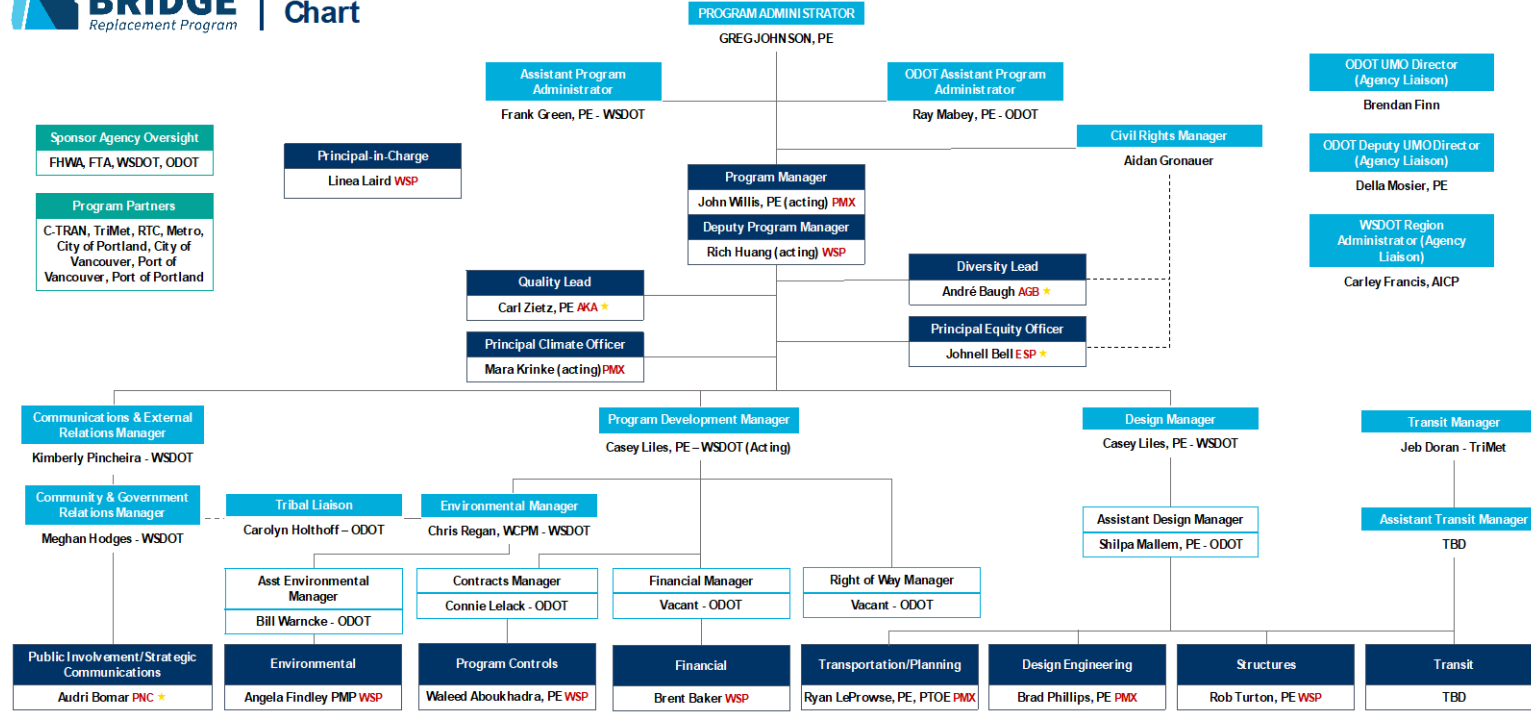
BRIDGE Replacement Program | Chart

PROGRAM ADMINISTRATOR
GREG JOHNSON, PE

Assistant Program Administrator
Frank Green, PE - WSDOT

ODOT Assistant Program Administrator
Ray Mabey, PE - ODOT

ODOT UMO Director (Agency Liaison)
Brendan Finn

ODOT Deputy UMO Director (Agency Liaison)
Della Mosier, PE

WSDOT Region Administrator (Agency Liaison)
Carley Francis, AICP

Sponsor Agency Oversight
FHWA, FTA, WSDOT, ODOT

Program Partners
C-TRAN, TriMet, RTC, Metro, City of Portland, City of Vancouver, Port of Vancouver, Port of Portland

Principal-in-Charge
Linea Laird WSP

Civil Rights Manager
Aidan Gronauer

Program Manager
John Willis, PE (acting) PMX

Deputy Program Manager
Rich Huang (acting) WSP

Quality Lead
Carl Zietz, PE AKA ★

Principal Climate Officer
Mara Krinke (acting) PMX

Diversity Lead
André Baugh AGB ★

Principal Equity Officer
Johnell Bell ESP ★

Communications & External Relations Manager
Kimberly Pincheira - WSDOT

Community & Government Relations Manager
Meghan Hodges - WSDOT

Tribal Liaison
Carolyn Holthoff – ODOT

Program Development Manager
Casey Liles, PE – WSDOT (Acting)

Environmental Manager
Chris Regan, WCPM - WSDOT

Design Manager
Casey Liles, PE - WSDOT

Transit Manager
Jeb Doran - TriMet

Assistant Design Manager
Shilpa Mallem, PE - ODOT

Assistant Transit Manager
TBD

Asst Environmental Manager
Bill Warncke - ODOT

Contracts Manager
Connie Lelack - ODOT

Financial Manager
Vacant - ODOT

Right of Way Manager
Vacant - ODOT

Public Involvement/Strategic Communications
Audri Bomar PNC ★

Environmental
Angela Findley PMP WSP

Program Controls
Waleed Aboukhadra, PE WSP

Financial
Brent Baker WSP

Transportation/Planning
Ryan LeProwse, PE, PTOE PMX

Design Engineering
Brad Phillips, PE PMX

Structures
Rob Turton, PE WSP

Transit
TBD